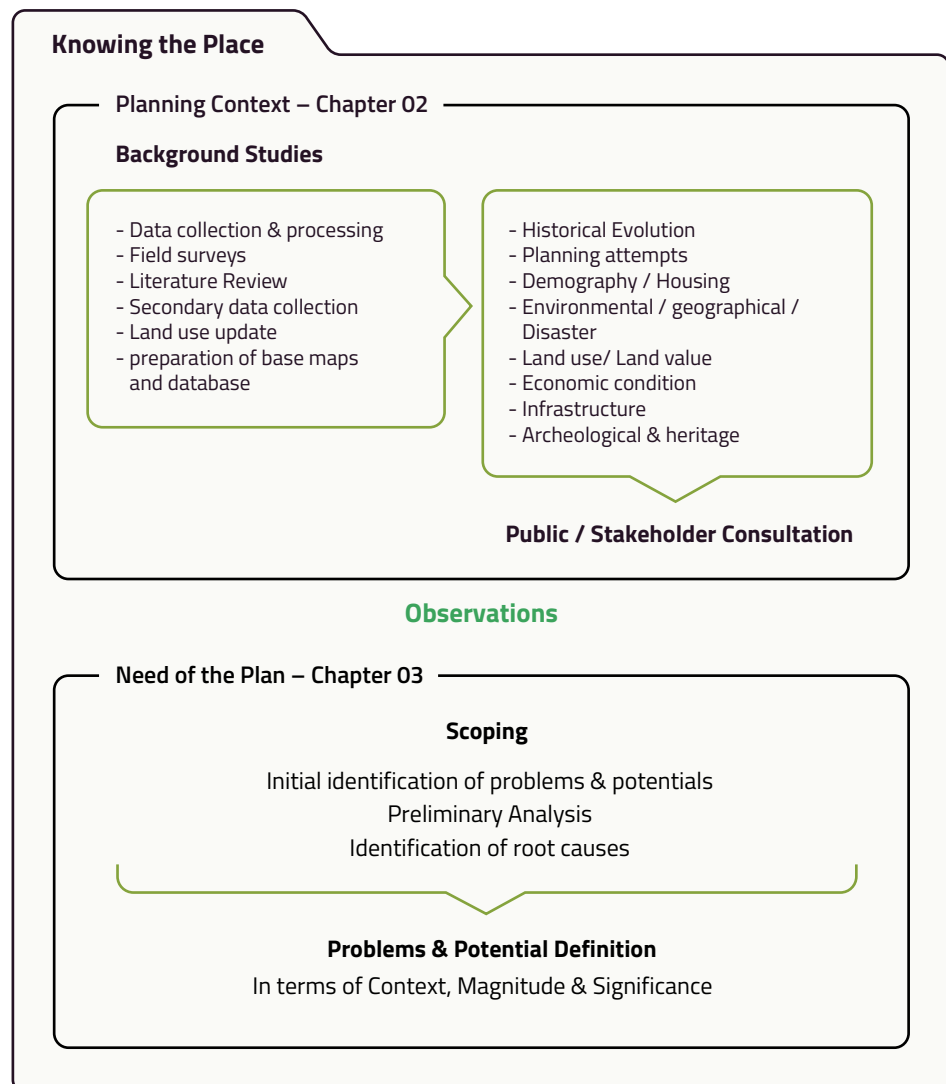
Knowing the Place

Planning Context – Chapter 02

Background Studies

- Data collection & processing
- Field surveys
- Literature Review
- Secondary data collection
- Land use update
- preparation of base maps and database

- Historical Evolution
- Planning attempts
- Demography / Housing
- Environmental / geographical / Disaster
- Land use/ Land value
- Economic condition
- Infrastructure
- Archeological & heritage

Public / Stakeholder Consultation

Observations

Need of the Plan – Chapter 03

Scoping

Initial identification of problems & potentials
Preliminary Analysis
Identification of root causes

Problems & Potential Definition
In terms of Context, Magnitude & Significance